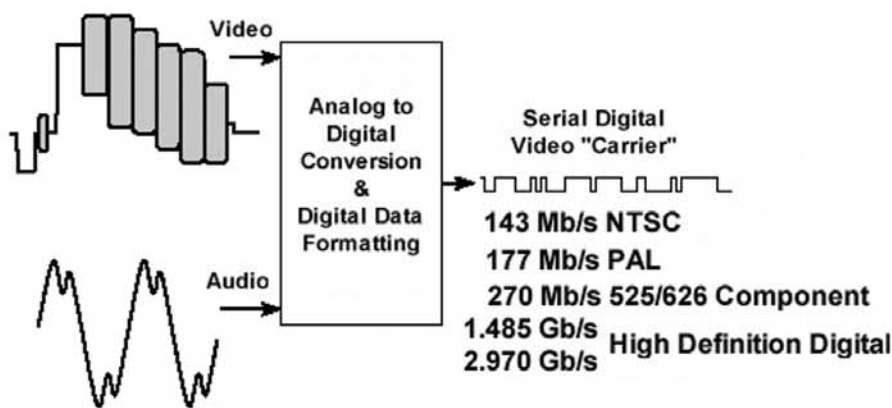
Video

Audio

Analog to Digital Conversion & Digital Data Formatting

Serial Digital Video "Carrier"

143 Mb/s NTSC
177 Mb/s PAL
270 Mb/s 525/626 Component
1.485 Gb/s
2.970 Gb/s High Definition Digital